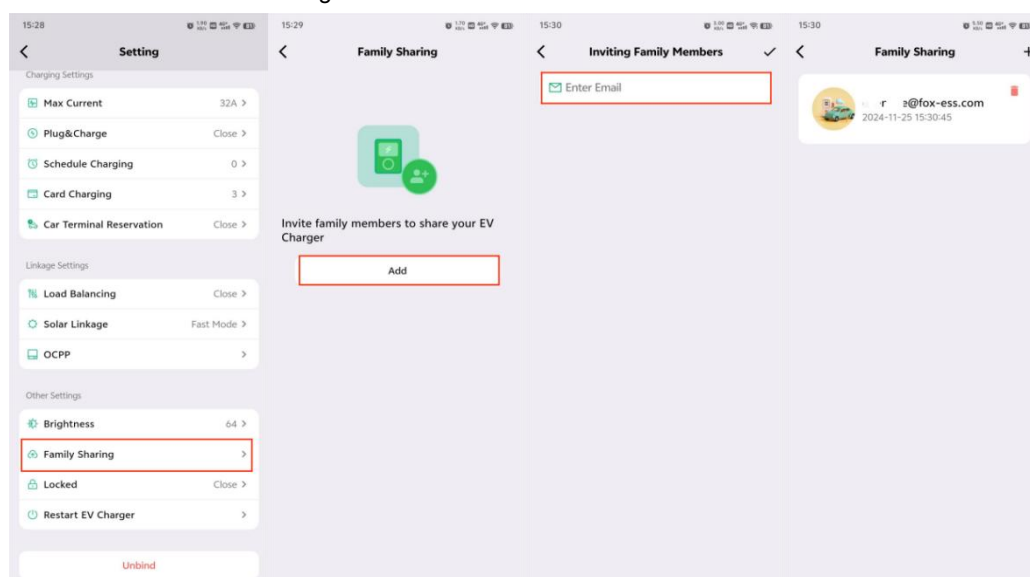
15:28

Setting

Charging Settings

Max Current 32A >

Plug&Charge Close >

Schedule Charging 0 >

Card Charging 3 >

Car Terminal Reservation Close >

Linkage Settings

Load Balancing Close >

Solar Linkage Fast Mode >

OCPP >

Other Settings

Brightness 64 >

Family Sharing >

Locked Close >

Restart EV Charger >

Unbind

15:29

Family Sharing

Invite family members to share your EV Charger

Add

15:30

Inviting Family Members

Enter Email

15:30

Family Sharing

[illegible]r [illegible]e@fox-ess.com
2024-11-25 15:30:45